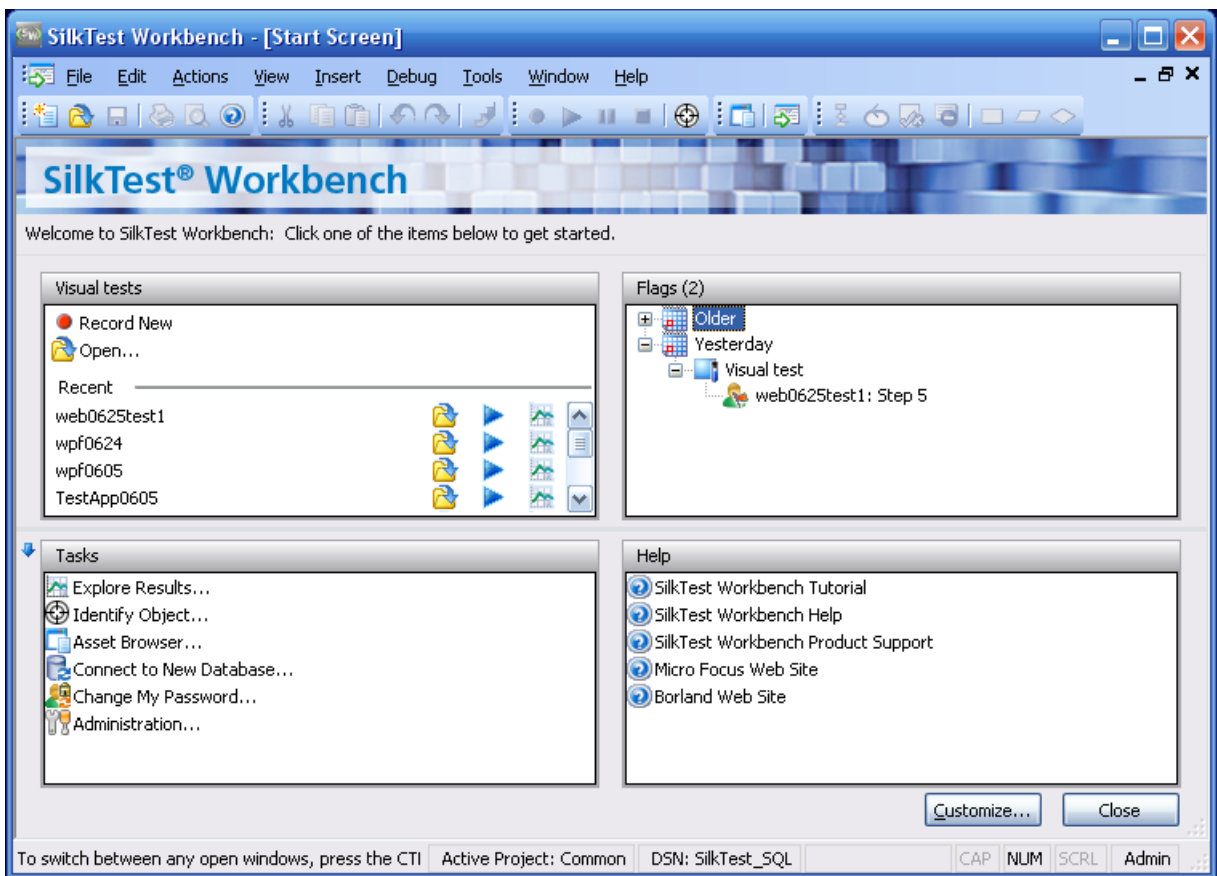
SilkTest Workbench - [Start Screen]

File Edit Actions View Insert Debug Tools Window Help

SilkTest® Workbench

Welcome to SilkTest Workbench: Click one of the items below to get started.

Visual tests

Record New
Open...

Recent

web0625test1
wpf0624
wpf0605
TestApp0605

Flags (2)

Older
Yesterday
Visual test
web0625test1: Step 5

Tasks

Explore Results...
Identify Object...
Asset Browser...
Connect to New Database...
Change My Password...
Administration...

Help

SilkTest Workbench Tutorial
SilkTest Workbench Help
SilkTest Workbench Product Support
Micro Focus Web Site
Borland Web Site

Customize... Close

To switch between any open windows, press the CTI | Active Project: Common | DSN: SilkTest_SQL | CAP | NUM | SCRL | Admin